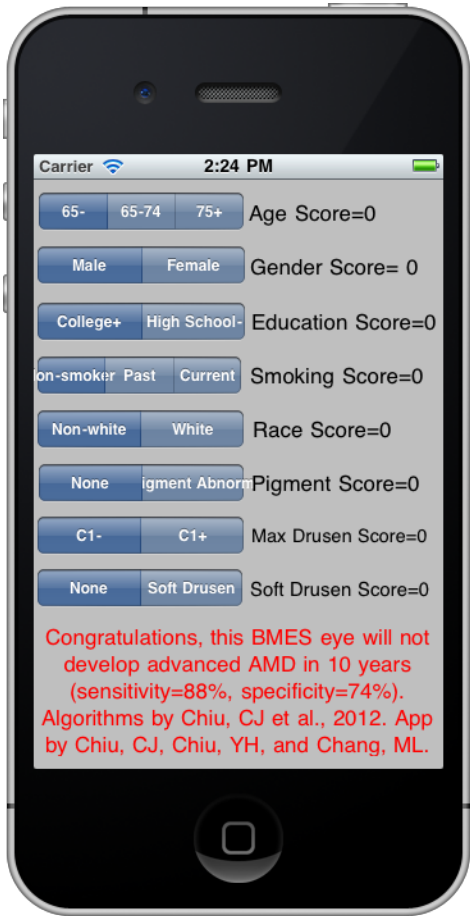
Carrier 2:24 PM

65- 65-74 75+ Age Score=0

Male Female Gender Score= 0

College+ High School- Education Score=0

on-smoker Past Current Smoking Score=0

Non-white White Race Score=0

None igment Abnorm Pigment Score=0

C1- C1+ Max Drusen Score=0

None Soft Drusen Soft Drusen Score=0

Congratulations, this BMES eye will not develop advanced AMD in 10 years (sensitivity=88%, specificity=74%). Algorithms by Chiu, CJ et al., 2012. App by Chiu, CJ, Chiu, YH, and Chang, ML.